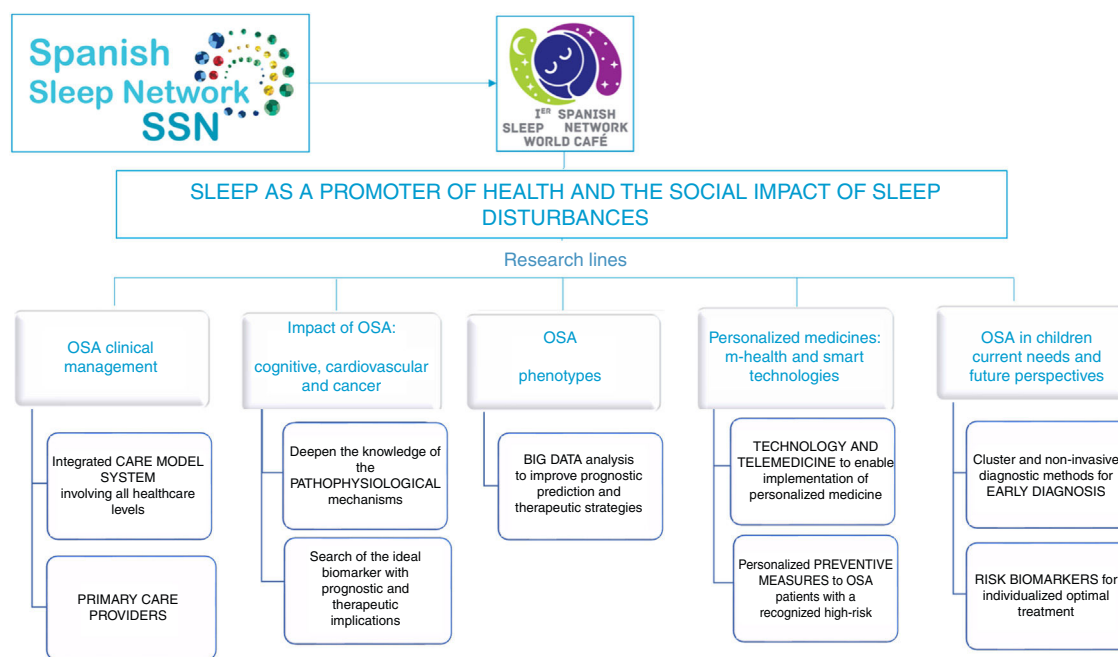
Spanish Sleep Network SSN

I$^{ER}$ SPANISH SLEEP NETWORK WORLD CAFÉ

SLEEP AS A PROMOTER OF HEALTH AND THE SOCIAL IMPACT OF SLEEP DISTURBANCES

Research lines

OSA clinical management

Integrated CARE MODEL SYSTEM involving all healthcare levels

PRIMARY CARE PROVIDERS

Impact of OSA: cognitive, cardiovascular and cancer

Deepen the knowledge of the PATHOPHYSIOLOGICAL mechanisms

Search of the ideal biomarker with prognostic and therapeutic implications

OSA phenotypes

BIG DATA analysis to improve prognostic prediction and therapeutic strategies

Personalized medicines: m-health and smart technologies

TECHNOLOGY AND TELEMEDICINE to enable implementation of personalized medicine

Personalized PREVENTIVE MEASURES to OSA patients with a recognized high-risk

OSA in children current needs and future perspectives

Cluster and non-invasive diagnostic methods for EARLY DIAGNOSIS

RISK BIOMARKERS for individualized optimal treatment